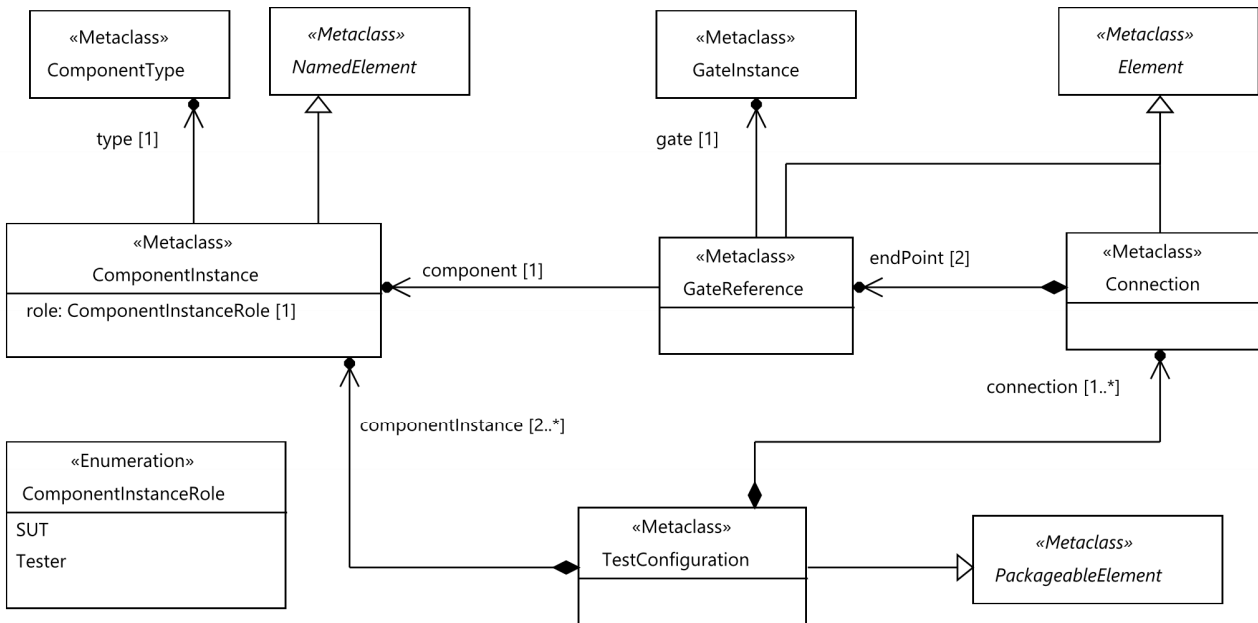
«Metaclass»
ComponentType

«Metaclass»
NamedElement

«Metaclass»
GateInstance

«Metaclass»
Element

type [1]

gate [1]

«Metaclass»
ComponentInstance
role: ComponentInstanceRole [1]

component [1]

«Metaclass»
GateReference

endPoint [2]

«Metaclass»
Connection

connection [1..*]

componentInstance [2..*]

«Enumeration»
ComponentInstanceRole
SUT
Tester

«Metaclass»
TestConfiguration

«Metaclass»
PackageableElement